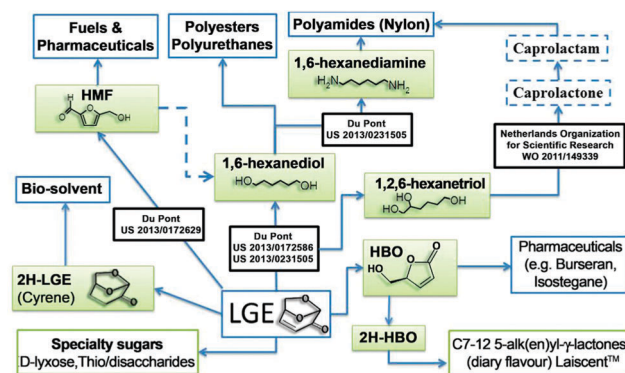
Fuels & Pharmaceuticals

Polyesters Polyurethanes

Polyamides (Nylon)

Caprolactam

1,6-hexanediamine

$H_2N$ $NH_2$

Caprolactone

HMF

O

OH

Du Pont
US 2013/0231505

Netherlands Organization for Scientific Research
WO 2011/149339

Bio-solvent

1,6-hexanediol

HO OH

1,2,6-hexanetriol

HO HO OH

Du Pont
US 2013/0172629

Du Pont
US 2013/0172586
US 2013/0231505

HBO

HO

O

O

Pharmaceuticals (e.g. Burseran, Isostegane)

2H-LGE (Cyrene)

LGE

2H-HBO

Specialty sugars
D-lyxose,Thio/disaccharides

C7-12 5-alk(en)yl-γ-lactones (diary flavour) Laiscent™